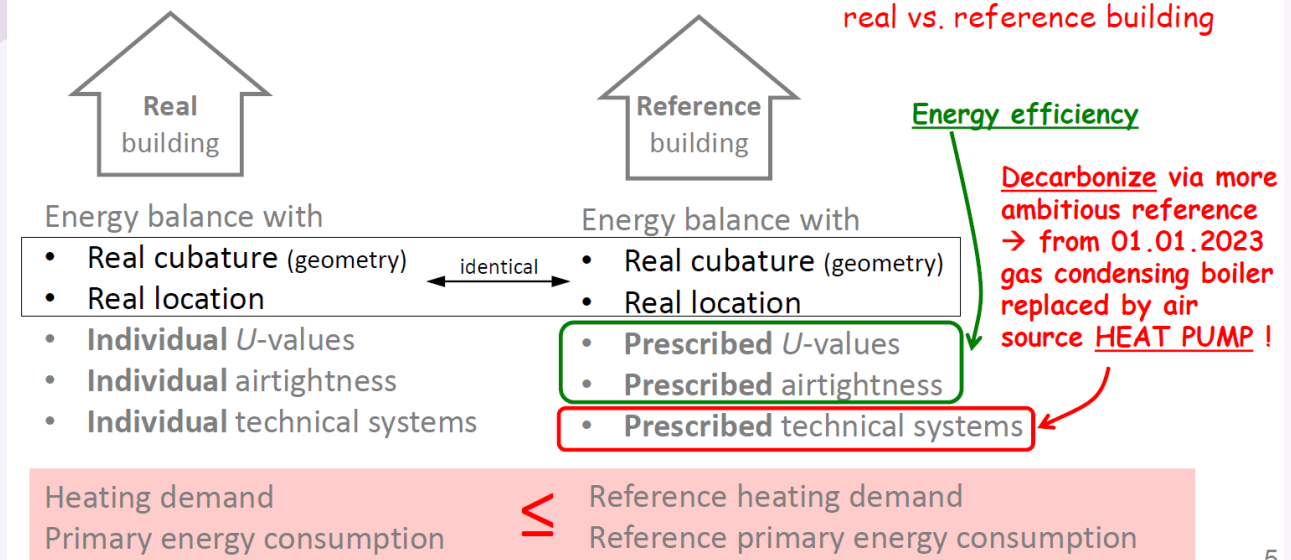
real vs. reference building

Real building

Reference building

Energy efficiency

Decarbonize via more ambitious reference → from 01.01.2023 gas condensing boiler replaced by air source HEAT PUMP !

Energy balance with
• Real cubature (geometry)
• Real location
• Individual $U$-values
• Individual airtightness
• Individual technical systems

identical

Energy balance with
• Real cubature (geometry)
• Real location
• Prescribed $U$-values
• Prescribed airtightness
• Prescribed technical systems

Heating demand
Primary energy consumption

$\leq$

Reference heating demand
Reference primary energy consumption

5